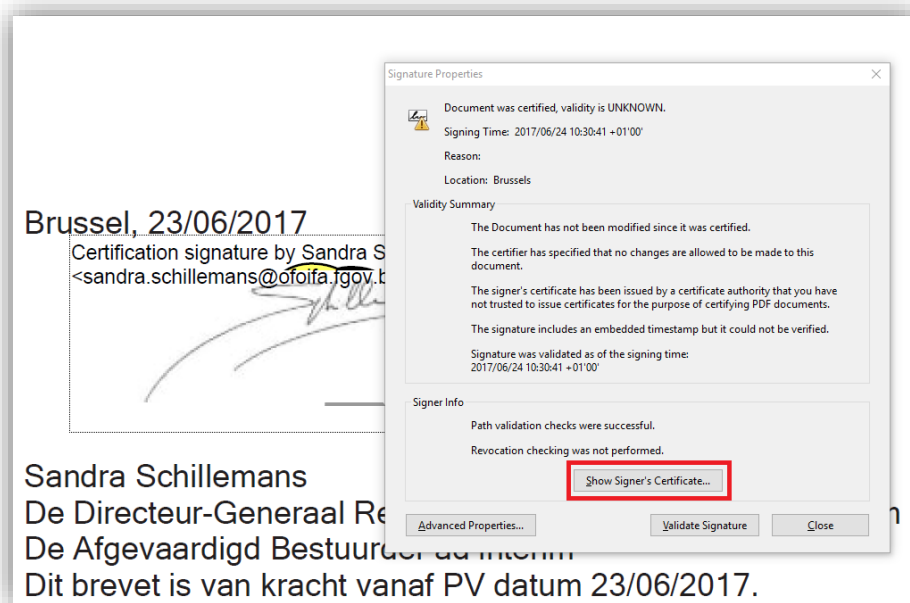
Brussel, 23/06/2017
Certification signature by Sandra S
<sandra.schillemans@ofoifa.fgov.b

Signature Properties

Document was certified, validity is UNKNOWN.

Signing Time: 2017/06/24 10:30:41 +01'00'

Reason:

Location: Brussels

Validity Summary

The Document has not been modified since it was certified.

The certifier has specified that no changes are allowed to be made to this document.

The signer's certificate has been issued by a certificate authority that you have not trusted to issue certificates for the purpose of certifying PDF documents.

The signature includes an embedded timestamp but it could not be verified.

Signature was validated as of the signing time:
2017/06/24 10:30:41 +01'00'

Signer Info

Path validation checks were successful.

Revocation checking was not performed.

Show Signer's Certificate...

Advanced Properties...

Validate Signature

Close

Sandra Schillemans
De Directeur-Generaal Re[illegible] n
De Afgevaardigd Bestuurder ad interim
Dit brevet is van kracht vanaf PV datum 23/06/2017.